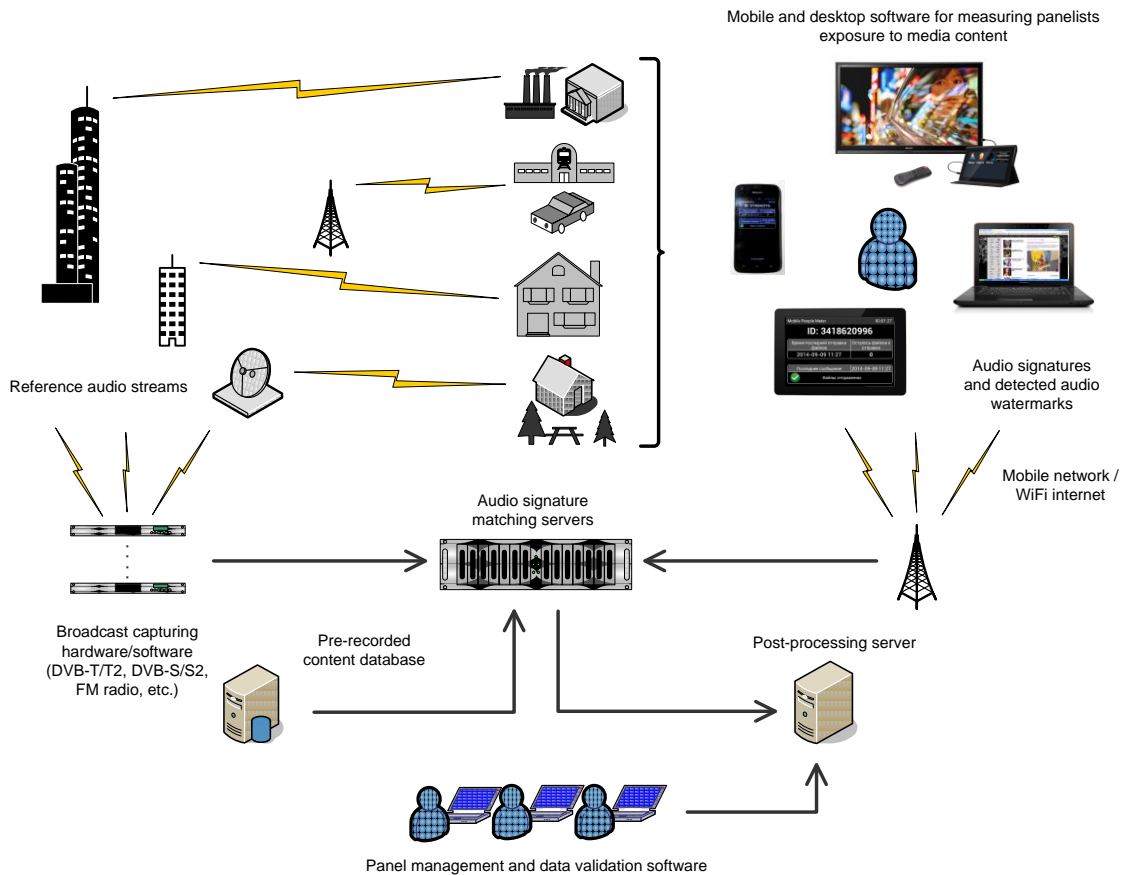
Mobile and desktop software for measuring panelists exposure to media content

Mobile People Meter

ID: 3418620996

2014-09-09 11:27

Файлы отправлены

Reference audio streams

Audio signatures and detected audio watermarks

Mobile network / WiFi internet

Audio signature matching servers

Broadcast capturing hardware/software (DVB-T/T2, DVB-S/S2, FM radio, etc.)

Pre-recorded content database

Post-processing server

Panel management and data validation software